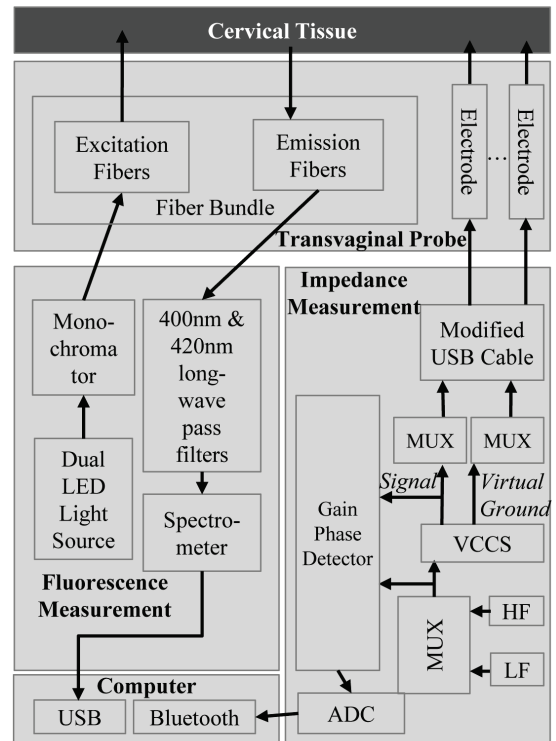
Cervical Tissue

Excitation Fibers

Emission Fibers

Fiber Bundle

Electrode

...

Electrode

Transvaginal Probe

Monochromator

400nm & 420nm long-wave pass filters

Dual LED Light Source

Spectrometer

Fluorescence Measurement

Impedance Measurement

Modified USB Cable

MUX

MUX

Signal

Virtual Ground

Gain Phase Detector

VCCS

MUX

HF

LF

Computer

USB

Bluetooth

ADC